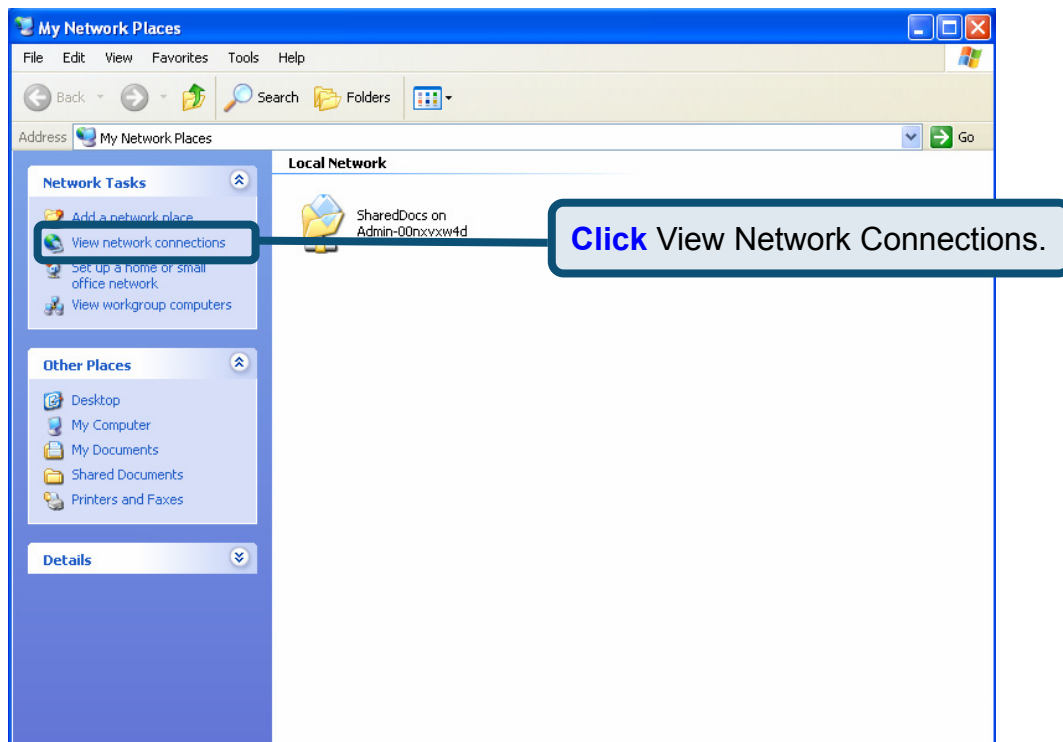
My Network Places

File Edit View Favorites Tools Help

Back Search Folders

Address My Network Places Go

Network Tasks

Add a network place
View network connections
Set up a home or small office network
View workgroup computers

Other Places

Desktop
My Computer
My Documents
Shared Documents
Printers and Faxes

Details

Local Network

SharedDocs on Admin-00nxvxw4d

**Click** View Network Connections.